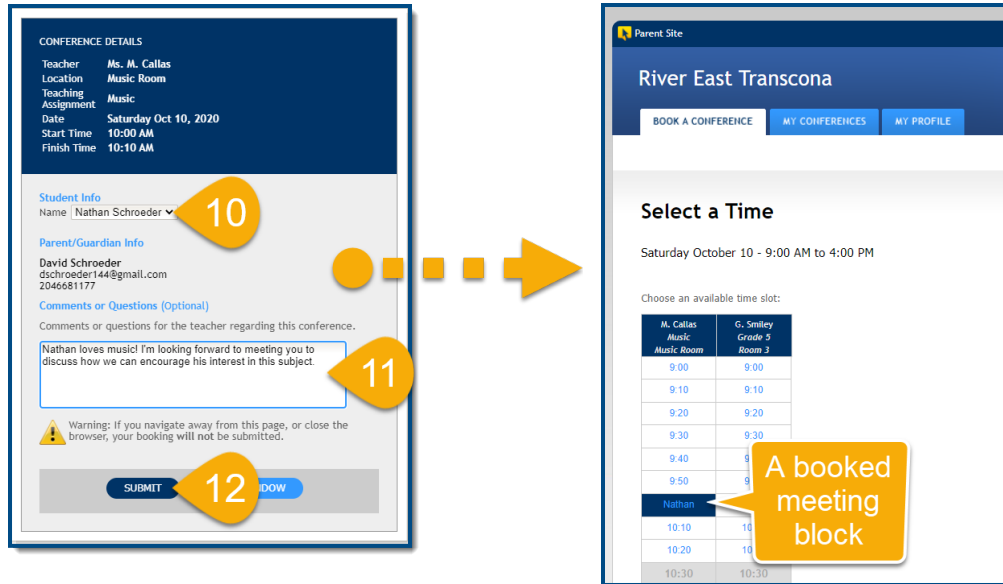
CONFERENCE DETAILS

| | |
|---|---|
| Teacher | Ms. M. Callas |
| Location | Music Room |
| Teaching Assignment | Music |
| Date | Saturday Oct 10, 2020 |
| Start Time | 10:00 AM |
| Finish Time | 10:10 AM |

Student Info
Name Nathan Schroeder

10

Parent/Guardian Info

David Schroeder
dschroeder144@gmail.com
2046681177

Comments or Questions (Optional)

Comments or questions for the teacher regarding this conference.

Nathan loves music! I'm looking forward to meeting you to discuss how we can encourage his interest in this subject.

11

Warning: If you navigate away from this page, or close the browser, your booking will not be submitted.

SUBMIT

12

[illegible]DOW

Parent Site

River East Transcona

BOOK A CONFERENCE MY CONFERENCES MY PROFILE

Select a Time

Saturday October 10 - 9:00 AM to 4:00 PM

Choose an available time slot:

| M. Callas Music Music Room | G. Smiley Grade 5 Room 3 |
|---|---|
| 9:00 | 9:00 |
| 9:10 | 9:10 |
| 9:20 | 9:20 |
| 9:30 | 9:30 |
| 9:40 | 9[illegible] |
| 9:50 | 9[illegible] |
| Nathan | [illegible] |
| 10:10 | 10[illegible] |
| 10:20 | 10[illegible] |
| 10:30 | 10:30 |

A booked meeting block